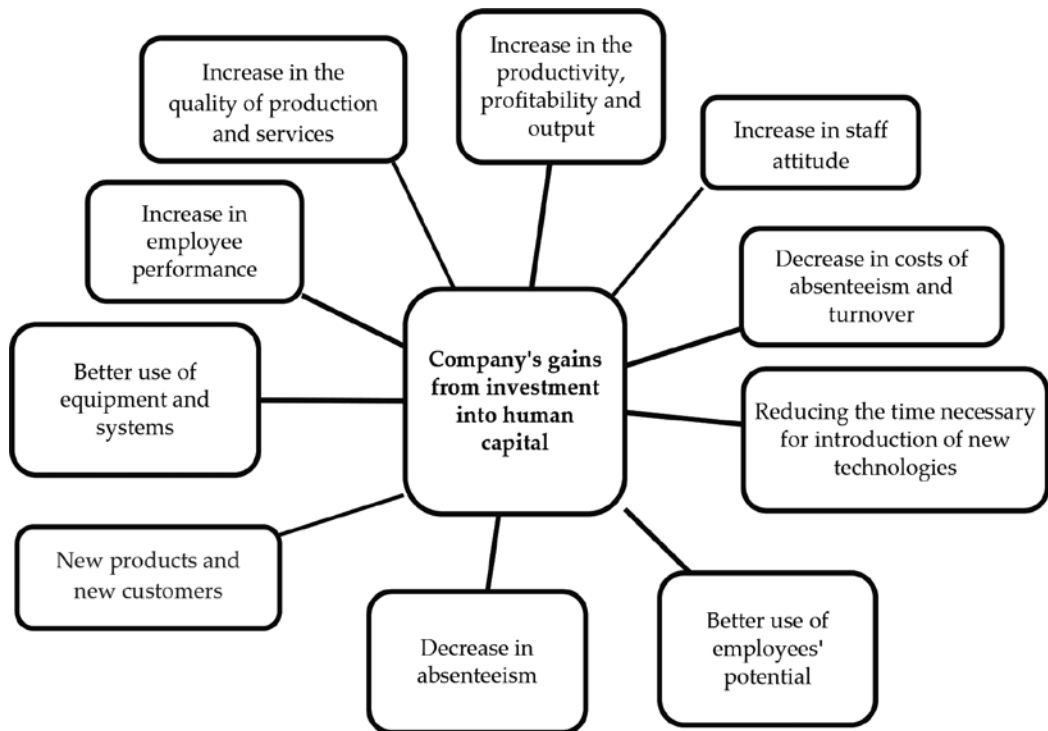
Company's gains from investment into human capital

Increase in the quality of production and services

Increase in the productivity, profitability and output

Increase in staff attitude

Increase in employee performance

Decrease in costs of absenteeism and turnover

Better use of equipment and systems

Reducing the time necessary for introduction of new technologies

New products and new customers

Decrease in absenteeism

Better use of employees' potential